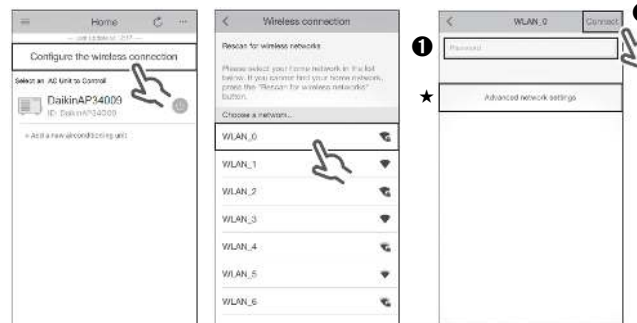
Home

Last updated at: 2:17

Configure the wireless connection

Select an AC Unit to Control

DaikinAP34009
ID: DaikinAP34009

+ Add a new airconditioning unit

Wireless connection

Rescan for wireless networks

Please select your home network in the list below. If you cannot find your home network, press the "Rescan for wireless networks" button.

Choose a network...

WLAN_0

WLAN_1

WLAN_2

WLAN_3

WLAN_4

WLAN_5

WLAN_6

WLAN_0

Connect

❶

Password

★

Advanced network settings